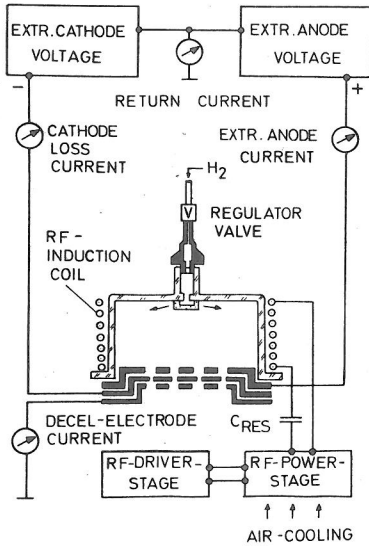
EXTR. CATHODE VOLTAGE

EXTR. ANODE VOLTAGE

−

+

RETURN CURRENT

CATHODE LOSS CURRENT

EXTR. ANODE CURRENT

$H_2$

V

REGULATOR VALVE

RF - INDUCTION COIL

DECEL-ELECTRODE CURRENT

$C_{RES}$

RF-DRIVER-STAGE

RF-POWER-STAGE

AIR-COOLING